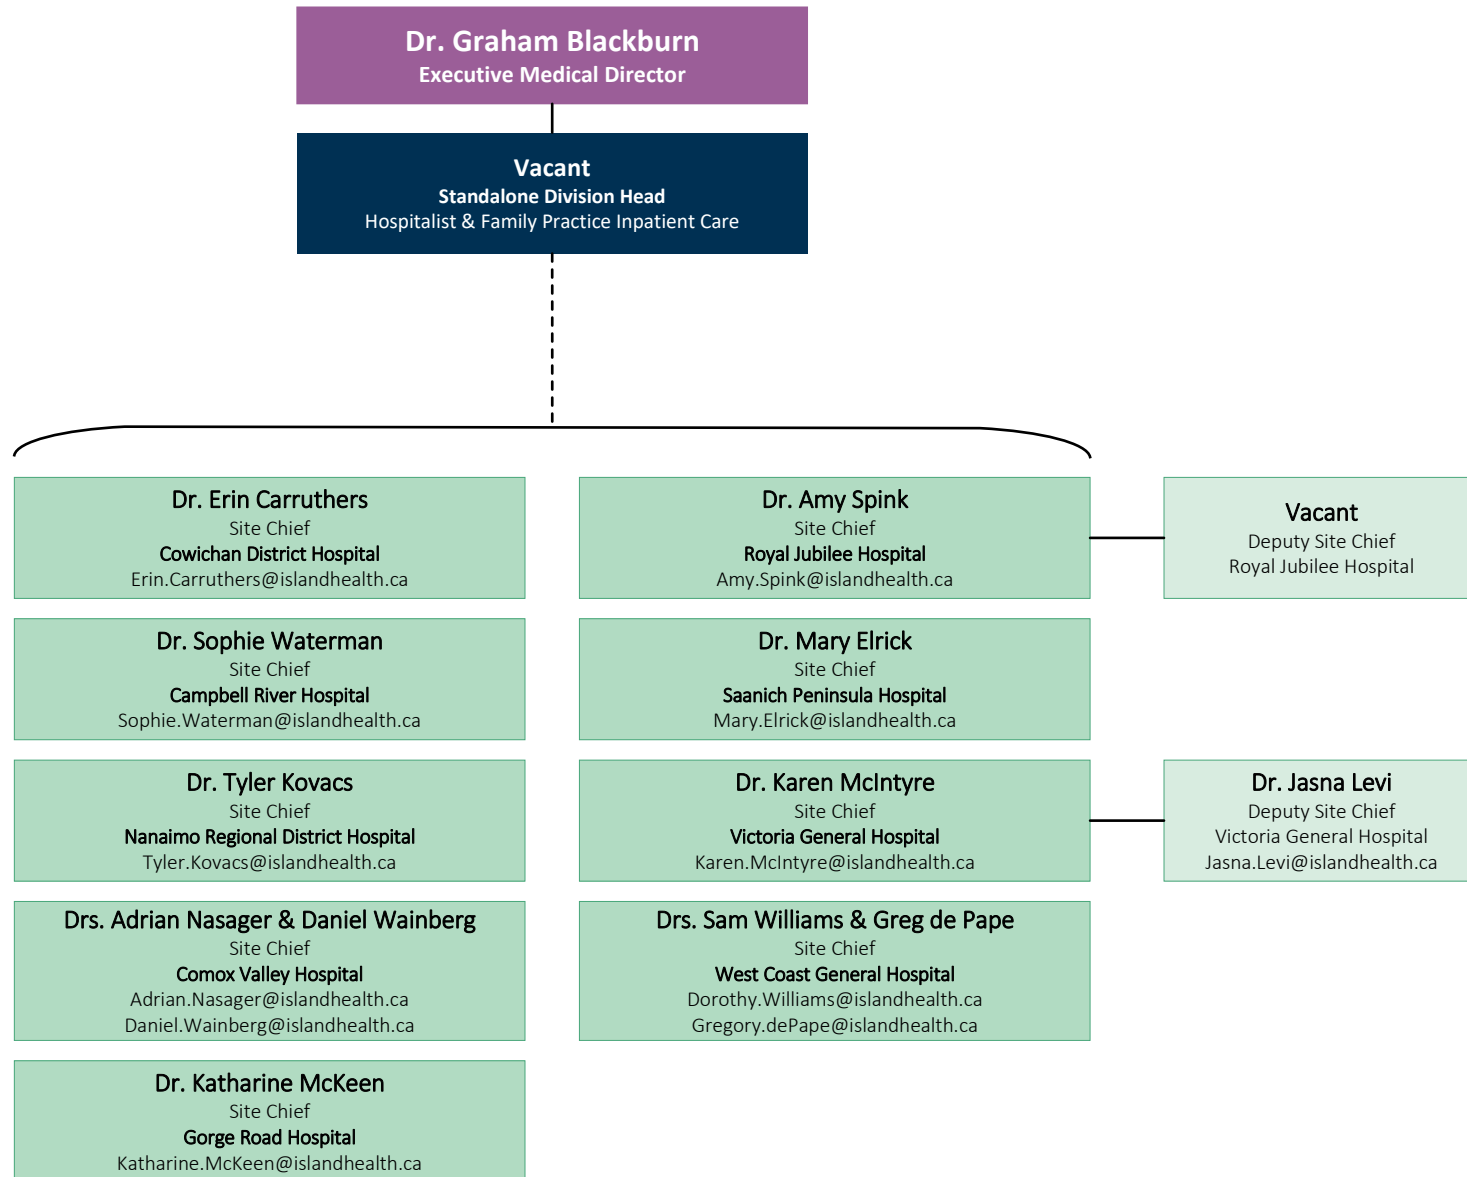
Dr. Graham Blackburn
Executive Medical Director

Vacant
Standalone Division Head
Hospitalist & Family Practice Inpatient Care

Dr. Erin Carruthers
Site Chief
Cowichan District Hospital
Erin.Carruthers@islandhealth.ca

Dr. Sophie Waterman
Site Chief
Campbell River Hospital
Sophie.Waterman@islandhealth.ca

Dr. Tyler Kovacs
Site Chief
Nanaimo Regional District Hospital
Tyler.Kovacs@islandhealth.ca

Drs. Adrian Nasager & Daniel Wainberg
Site Chief
Comox Valley Hospital
Adrian.Nasager@islandhealth.ca
Daniel.Wainberg@islandhealth.ca

Dr. Katharine McKeen
Site Chief
Gorge Road Hospital
Katharine.McKeen@islandhealth.ca

Dr. Amy Spink
Site Chief
Royal Jubilee Hospital
Amy.Spink@islandhealth.ca

Dr. Mary Elrick
Site Chief
Saanich Peninsula Hospital
Mary.Elrick@islandhealth.ca

Dr. Karen McIntyre
Site Chief
Victoria General Hospital
Karen.McIntyre@islandhealth.ca

Drs. Sam Williams & Greg de Pape
Site Chief
West Coast General Hospital
Dorothy.Williams@islandhealth.ca
Gregory.dePape@islandhealth.ca

Vacant
Deputy Site Chief
Royal Jubilee Hospital

Dr. Jasna Levi
Deputy Site Chief
Victoria General Hospital
Jasna.Levi@islandhealth.ca